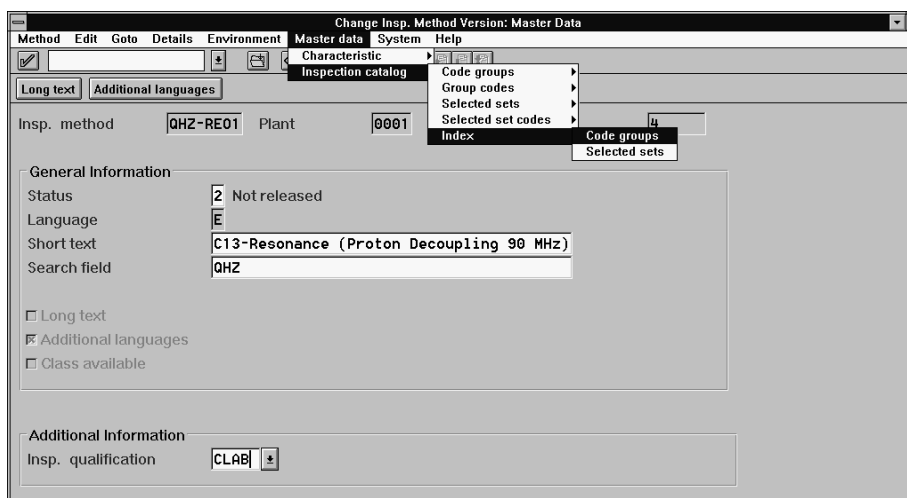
Change Insp. Method Version: Master Data

Method Edit Goto Details Environment Master data System Help

Characteristic
Inspection catalog

Code groups
Group codes
Selected sets
Selected set codes
Index

Code groups
Selected sets

Long text Additional languages

Insp. method QHZ-RE01 Plant 0001 4

General Information
Status 2 Not released
Language E
Short text C13-Resonance (Proton Decoupling 90 MHz)
Search field QHZ

Long text
Additional languages
Class available

Additional Information
Insp. qualification CLAB